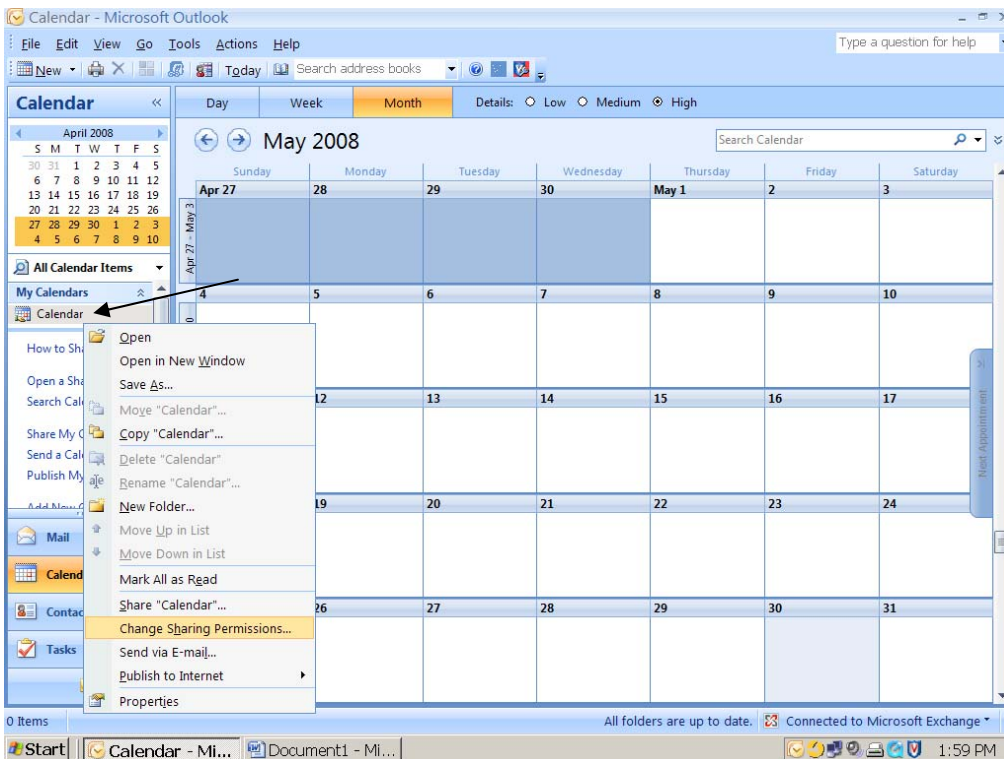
Calendar - Microsoft Outlook

File Edit View Go Tools Actions Help

Type a question for help

New Today Search address books

Calendar

April 2008

| S | M | T | W | T | F | S |
|---|---|---|---|---|---|---|
| 30 | 31 | 1 | 2 | 3 | 4 | 5 |
| 6 | 7 | 8 | 9 | 10 | 11 | 12 |
| 13 | 14 | 15 | 16 | 17 | 18 | 19 |
| 20 | 21 | 22 | 23 | 24 | 25 | 26 |
| 27 | 28 | 29 | 30 | 1 | 2 | 3 |
| 4 | 5 | 6 | 7 | 8 | 9 | 10 |

All Calendar Items

My Calendars

Calendar

How to Sha

Open a Sha
Search Cal

Share My C
Send a Cal
Publish My

Add New C

Mail

Calend

Conta

Tasks

Open
Open in New Window
Save As...
Move "Calendar"...
Copy "Calendar"...
Delete "Calendar"
Rename "Calendar"...
New Folder...
Move Up in List
Move Down in List
Mark All as Read
Share "Calendar"...
Change Sharing Permissions...
Send via E-mail...
Publish to Internet
Properties

Day Week Month Details: Low Medium High

May 2008

Search Calendar

| Sunday | Monday | Tuesday | Wednesday | Thursday | Friday | Saturday |
|---|---|---|---|---|---|---|
| Apr 27 | 28 | 29 | 30 | May 1 | 2 | 3 |
| 4 | 5 | 6 | 7 | 8 | 9 | 10 |
| 11 | 12 | 13 | 14 | 15 | 16 | 17 |
| 18 | 19 | 20 | 21 | 22 | 23 | 24 |
| 25 | 26 | 27 | 28 | 29 | 30 | 31 |

Apr 27 - May 3

Next Appointment

0 Items

All folders are up to date. Connected to Microsoft Exchange

Start Calendar - Mi... Document1 - Mi... 1:59 PM